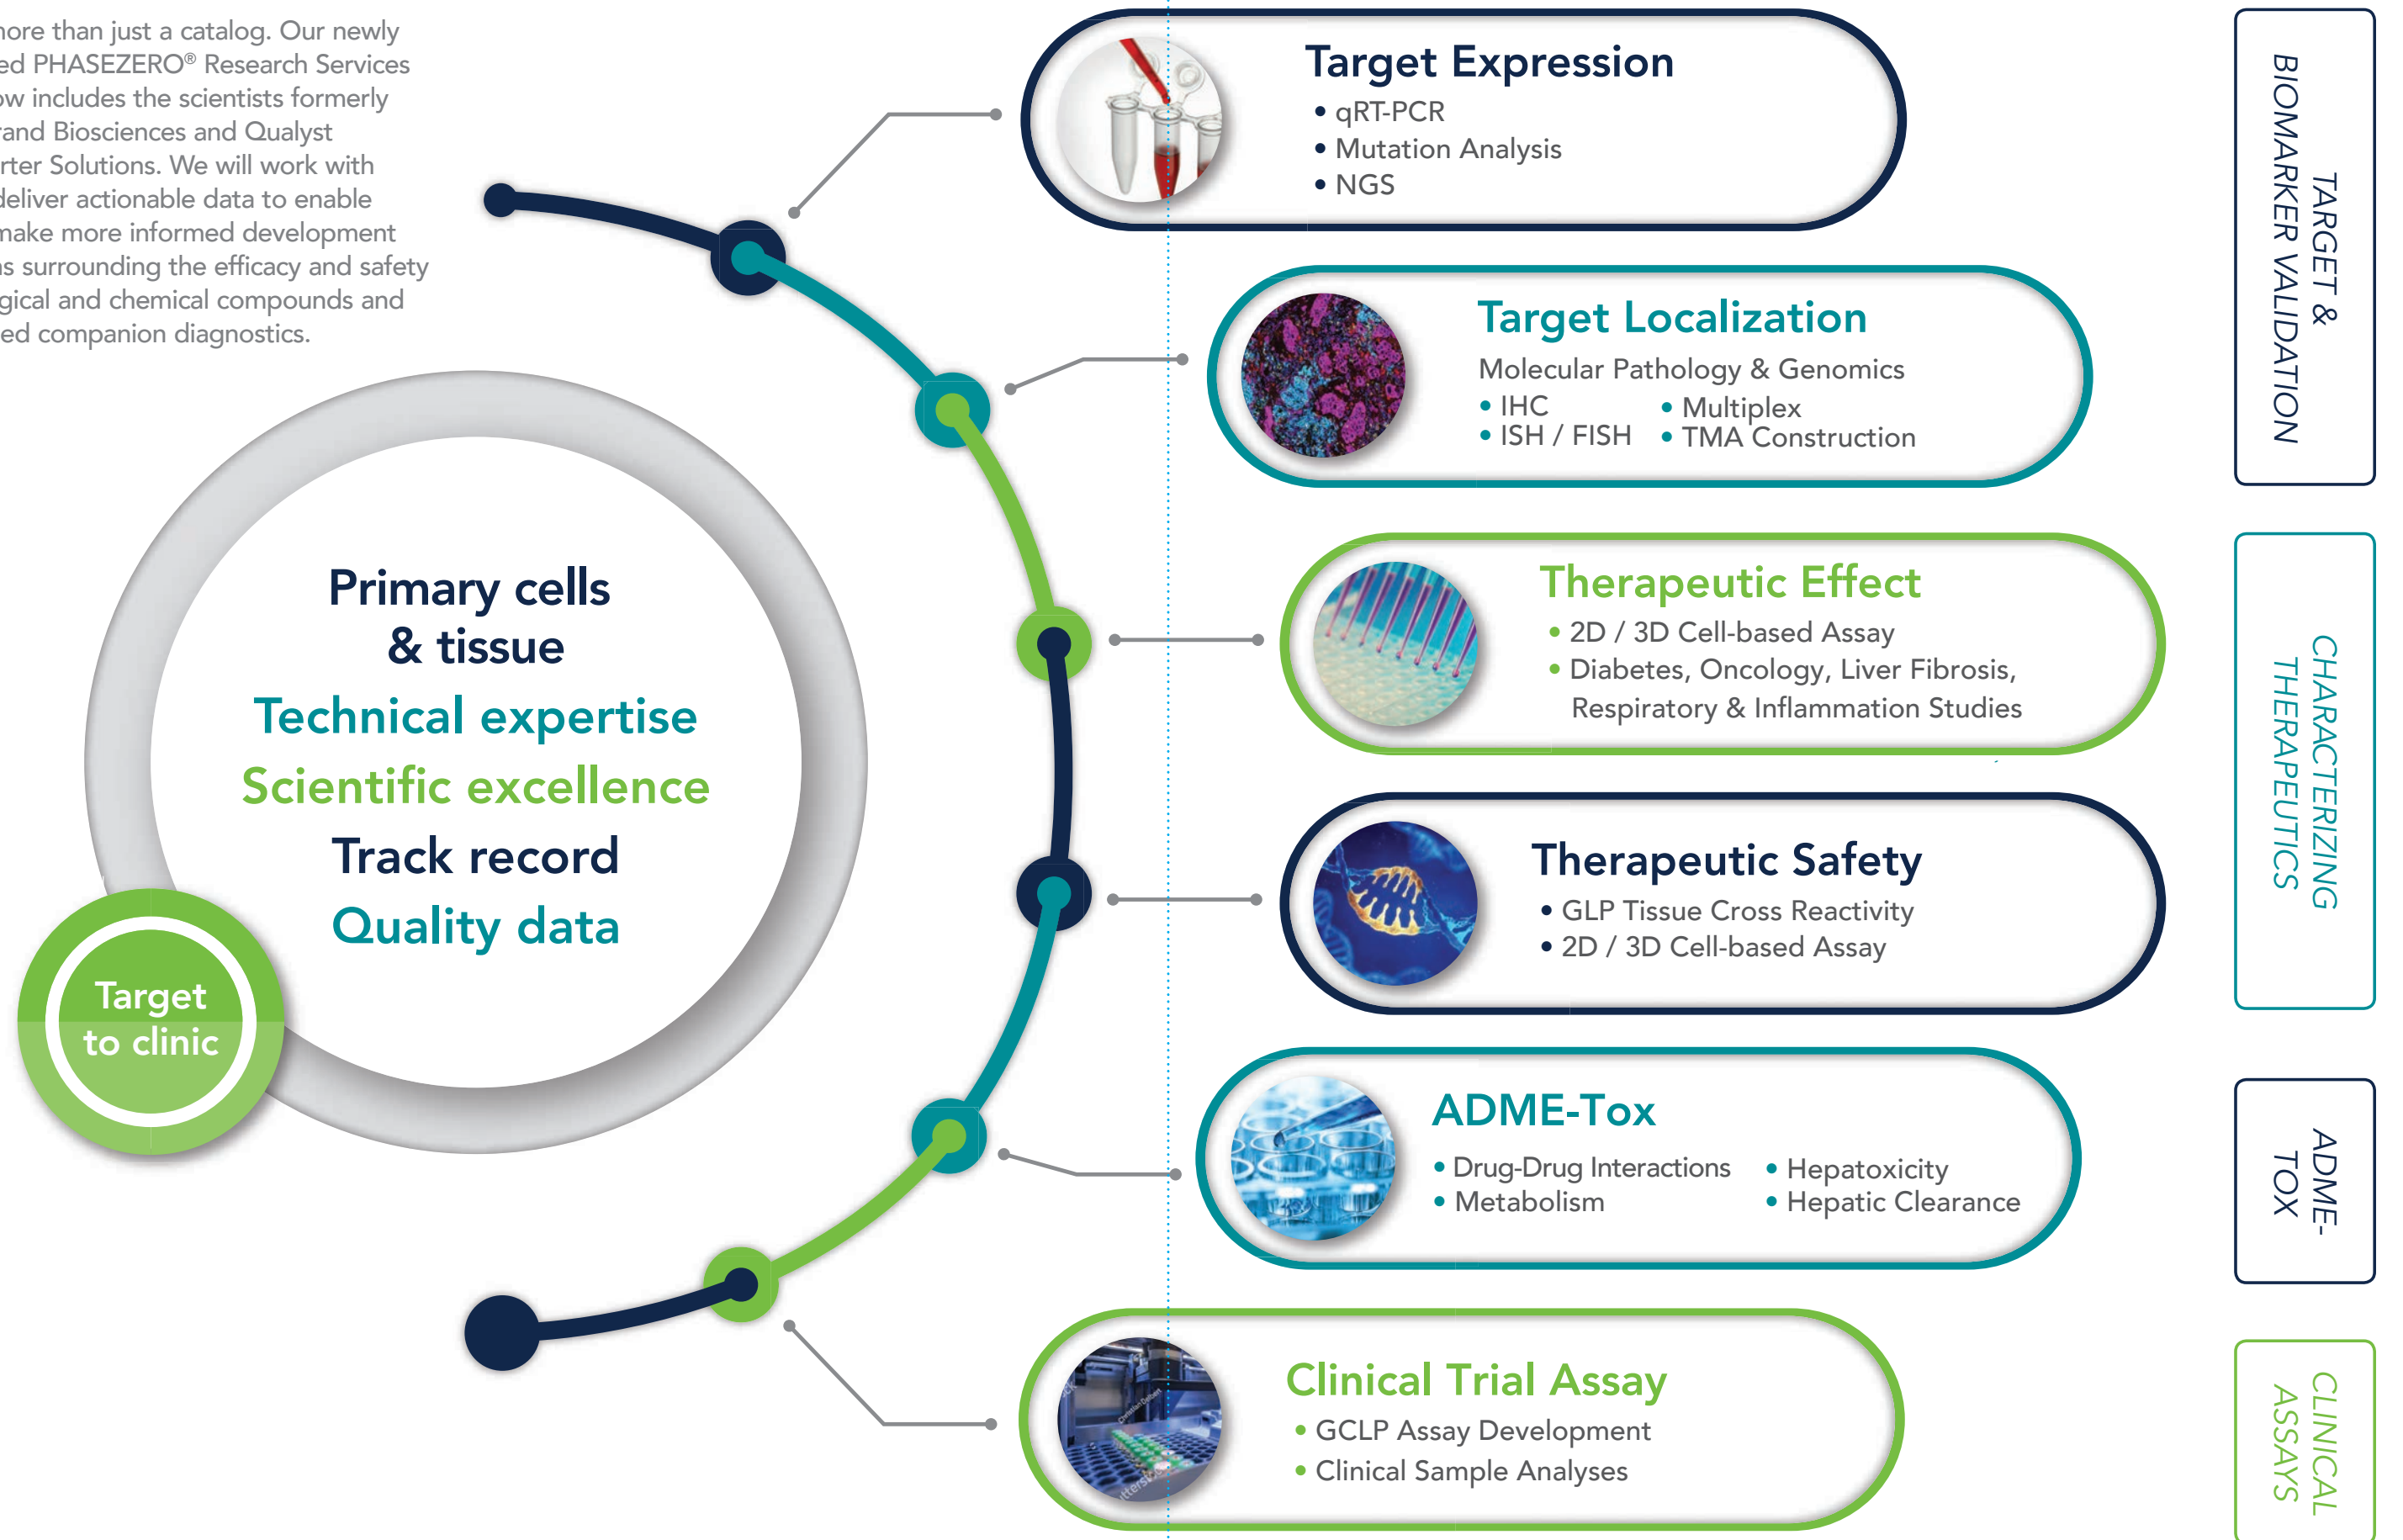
nore than just a catalog. Our newly ed PHASEZERO® Research Services ow includes the scientists formerly rand Biosciences and Qualyst rter Solutions. We will work with deliver actionable data to enable make more informed development s surrounding the efficacy and safety gical and chemical compounds and ed companion diagnostics.

Primary cells & tissue
Technical expertise
Scientific excellence
Track record
Quality data

Target to clinic

Target Expression
• qRT-PCR
• Mutation Analysis
• NGS

Target Localization
Molecular Pathology & Genomics
• IHC
• ISH / FISH
• Multiplex
• TMA Construction

Therapeutic Effect
• 2D / 3D Cell-based Assay
• Diabetes, Oncology, Liver Fibrosis, Respiratory & Inflammation Studies

Therapeutic Safety
• GLP Tissue Cross Reactivity
• 2D / 3D Cell-based Assay

ADME-Tox
• Drug-Drug Interactions
• Metabolism
• Hepatoxicity
• Hepatic Clearance

Clinical Trial Assay
• GCLP Assay Development
• Clinical Sample Analyses

TARGET & BIOMARKER VALIDATION

CHARACTERIZING THERAPEUTICS

ADME-TOX

CLINICAL ASSAYS